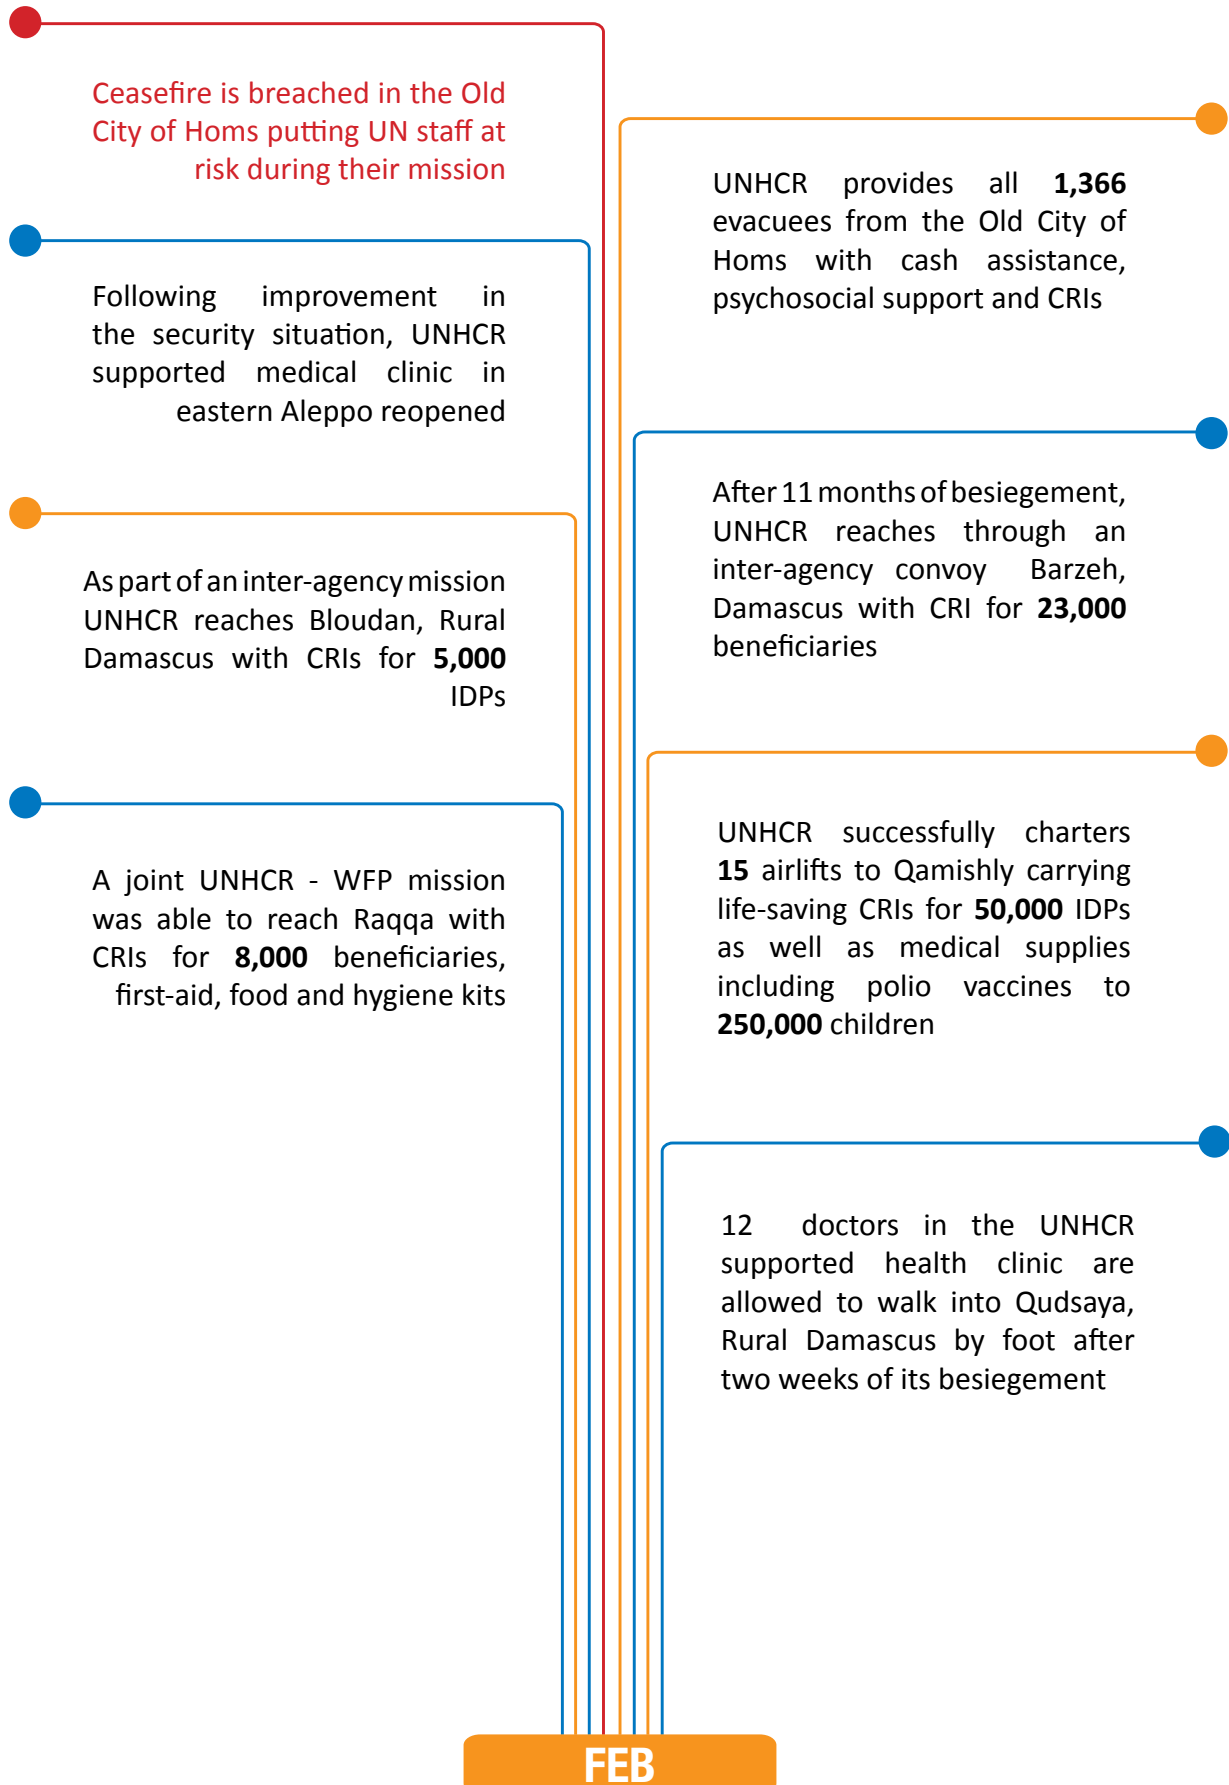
Ceasefire is breached in the Old City of Homs putting UN staff at risk during their mission

Following improvement in the security situation, UNHCR supported medical clinic in eastern Aleppo reopened

As part of an inter-agency mission UNHCR reaches Bloudan, Rural Damascus with CRIs for **5,000** IDPs

A joint UNHCR - WFP mission was able to reach Raqqa with CRIs for **8,000** beneficiaries, first-aid, food and hygiene kits

UNHCR provides all **1,366** evacuees from the Old City of Homs with cash assistance, psychosocial support and CRIs

After 11 months of besiegement, UNHCR reaches through an inter-agency convoy Barzeh, Damascus with CRI for **23,000** beneficiaries

UNHCR successfully charters **15** airlifts to Qamishly carrying life-saving CRIs for **50,000** IDPs as well as medical supplies including polio vaccines to **250,000** children

12 doctors in the UNHCR supported health clinic are allowed to walk into Qudsaya, Rural Damascus by foot after two weeks of its besiegement

FEB